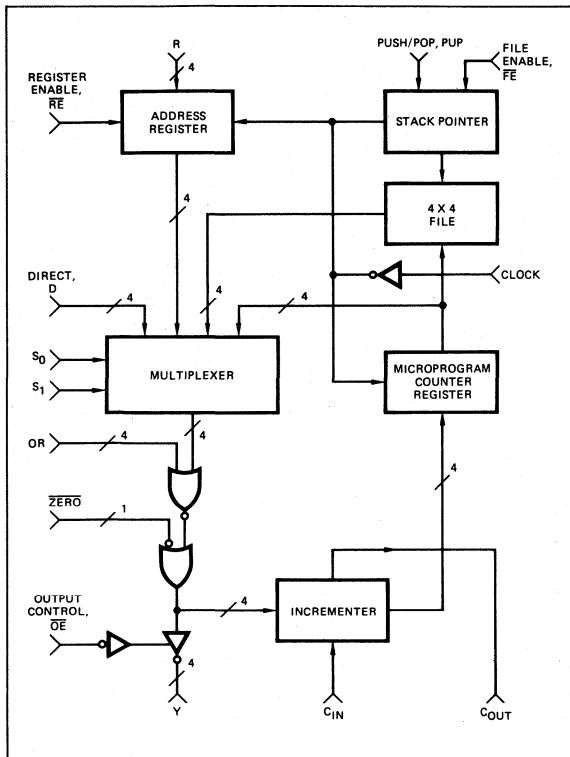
R
4
PUSH/POP, PUP
FILE ENABLE, $\overline{FE}$
REGISTER ENABLE, $\overline{RE}$
ADDRESS REGISTER
STACK POINTER
4
4 X 4 FILE
CLOCK
DIRECT, D
4
4
4
$S_0$
$S_1$
MULTIPLEXER
MICROPROGRAM COUNTER REGISTER
OR
4
4
4
$\overline{ZERO}$
1
OUTPUT CONTROL, $\overline{OE}$
4
INCREMENTER
4
Y
$C_{IN}$
$C_{OUT}$